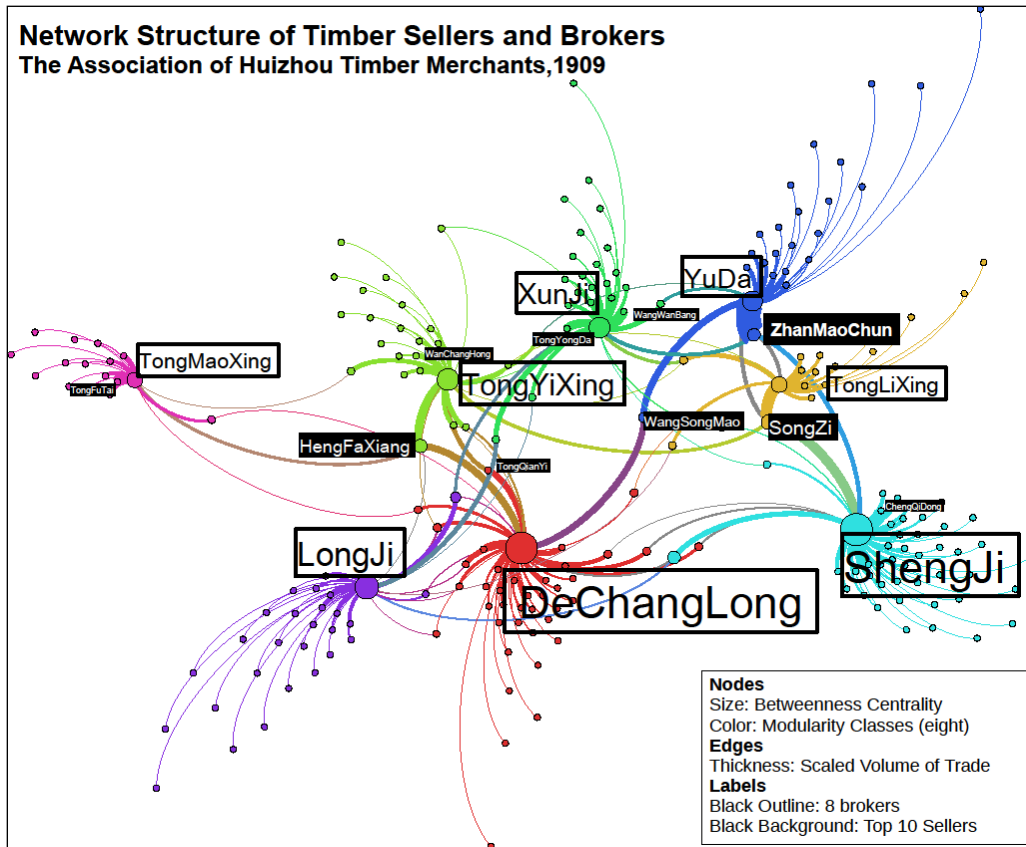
Network Structure of Timber Sellers and Brokers
The Association of Huizhou Timber Merchants,1909

TongMaoXing
TongFuTai
WanChangHong
TongYiXing
XunJi
TongYongDa
WangWanBang
YuDa
ZhanMaoChun
TongLiXing
SongZi
WangSongMao
HengFaXiang
TongQianYi
ChengQiDong
ShengJi
LongJi
DeChangLong

Nodes
Size: Betweeness Centrality
Color: Modularity Classes (eight)
Edges
Thickness: Scaled Volume of Trade
Labels
Black Outline: 8 brokers
Black Background: Top 10 Sellers